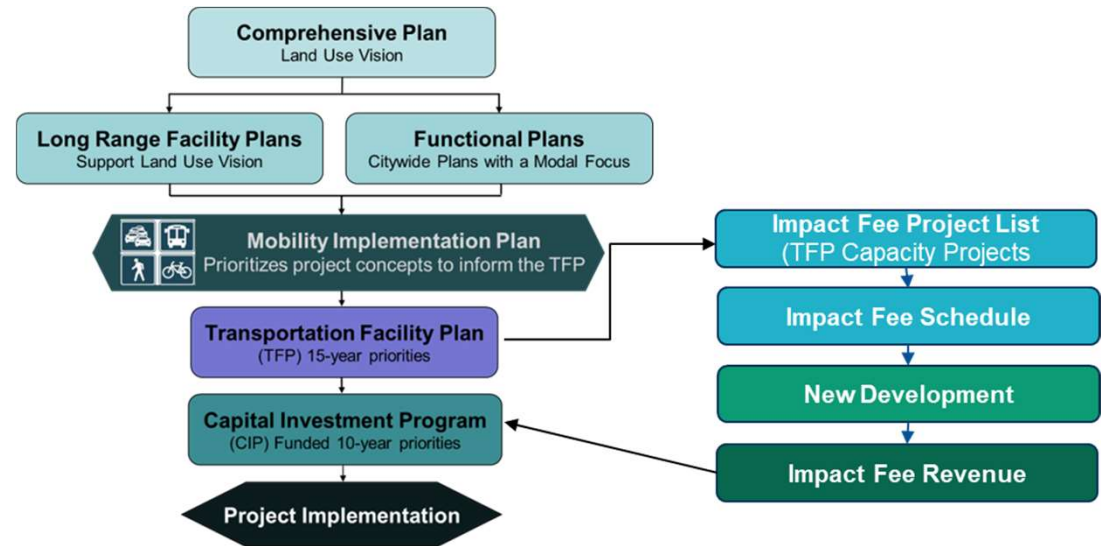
Comprehensive Plan
Land Use Vision

Long Range Facility Plans
Support Land Use Vision

Functional Plans
Citywide Plans with a Modal Focus

Mobility Implementation Plan
Prioritizes project concepts to inform the TFP

Transportation Facility Plan
(TFP) 15-year priorities

Capital Investment Program
(CIP) Funded 10-year priorities

Project Implementation

Impact Fee Project List
(TFP Capacity Projects

Impact Fee Schedule

New Development

Impact Fee Revenue